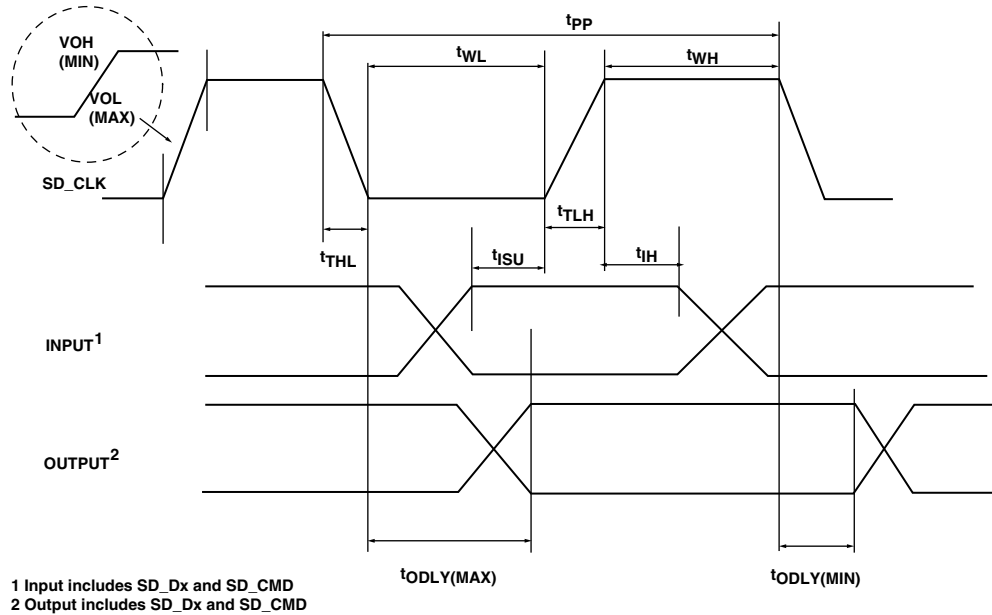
VOH (MIN)

VOL (MAX)

SD_CLK

$t_{PP}$

$t_{WL}$

$t_{WH}$

$t_{TLH}$

$t_{THL}$

$t_{ISU}$

$t_{IH}$

INPUT$^1$

OUTPUT$^2$

$t_{ODLY(MAX)}$

$t_{ODLY(MIN)}$

1 Input includes SD_Dx and SD_CMD
2 Output includes SD_Dx and SD_CMD